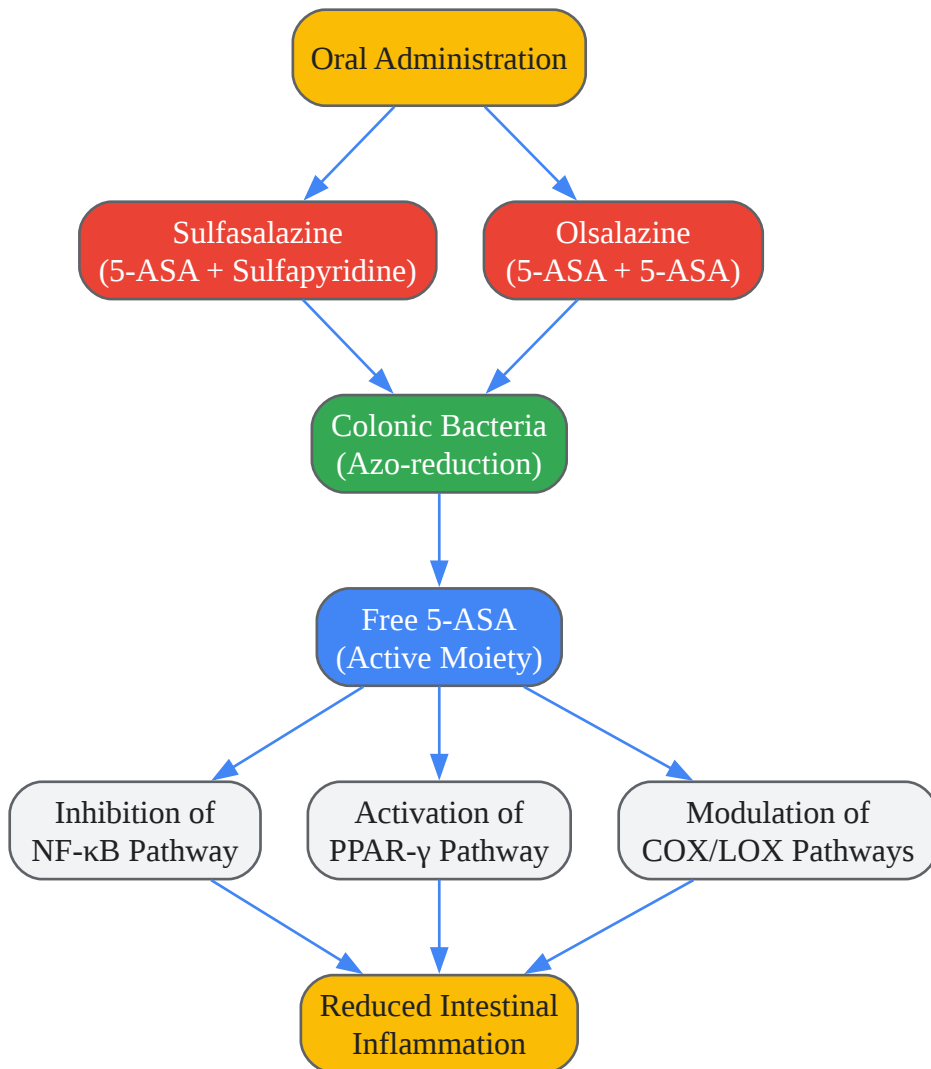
Oral Administration

Sulfasalazine
(5-ASA + Sulfapyridine)

Olsalazine
(5-ASA + 5-ASA)

Colonic Bacteria
(Azo-reduction)

Free 5-ASA
(Active Moiety)

Inhibition of
NF-κB Pathway

Activation of
PPAR-γ Pathway

Modulation of
COX/LOX Pathways

Reduced Intestinal
Inflammation